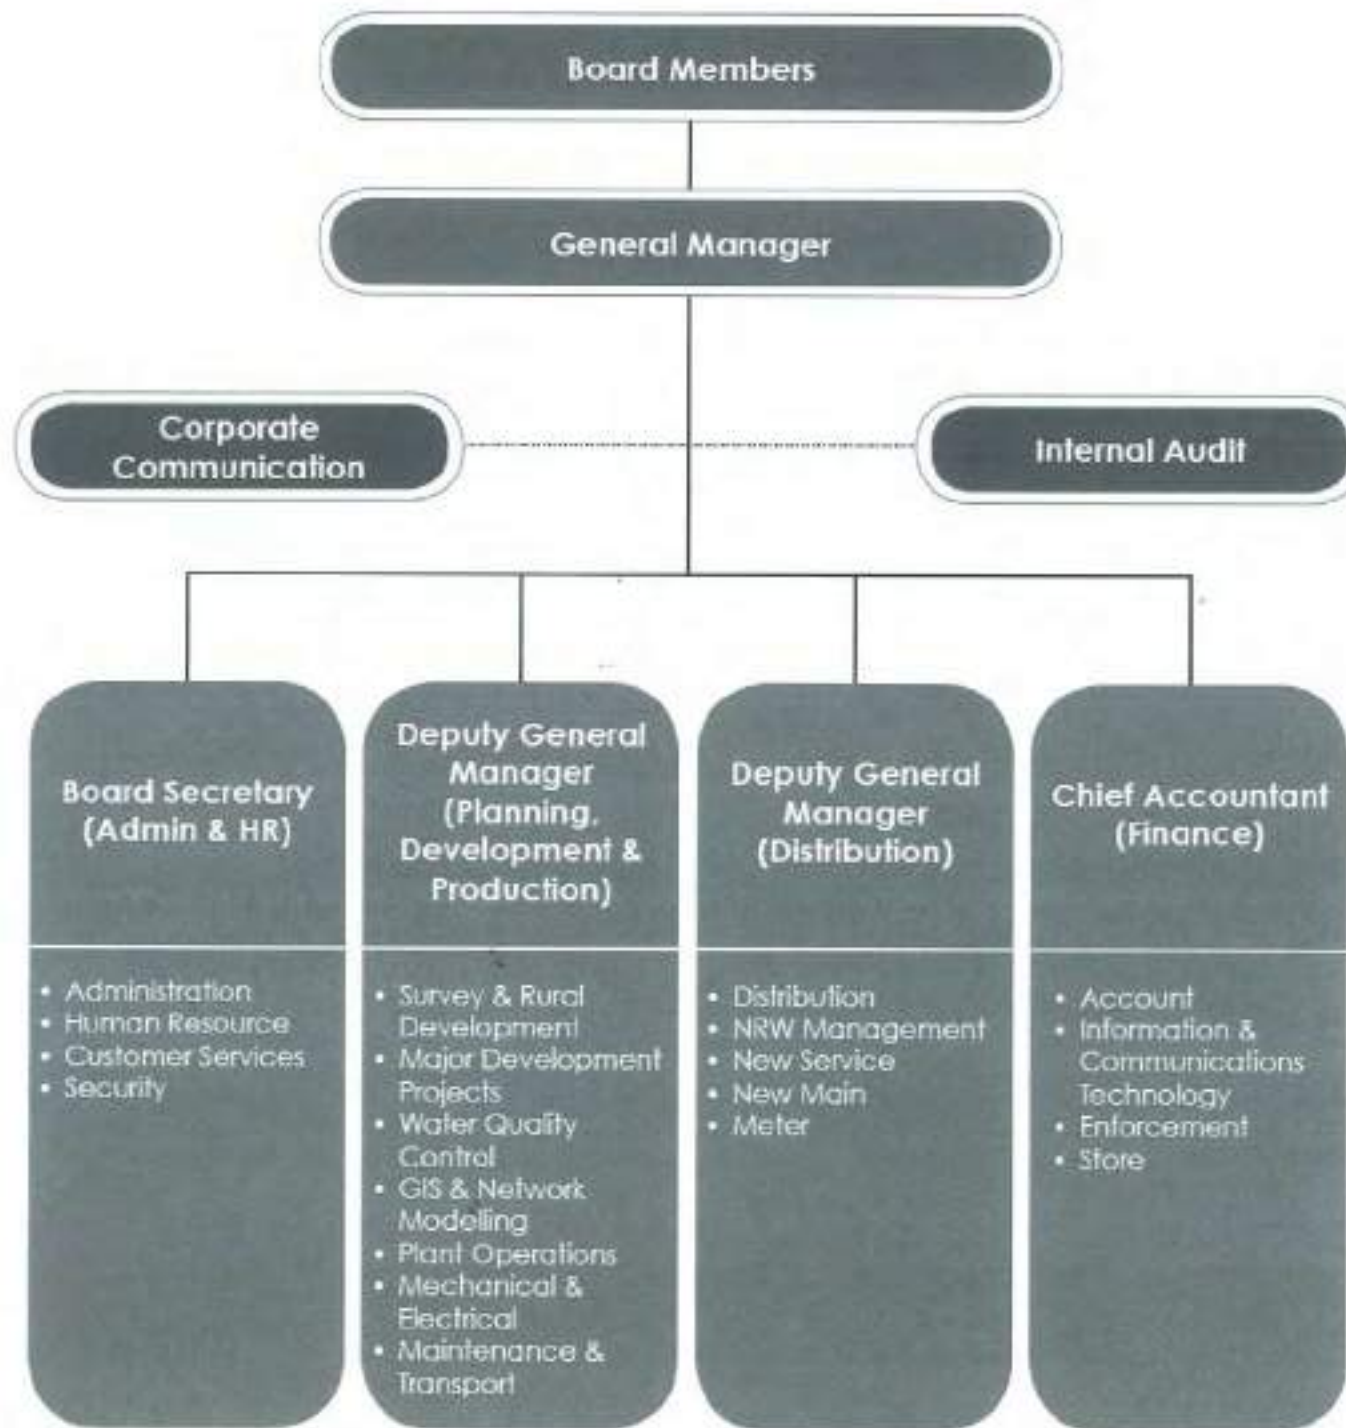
Board Members

General Manager

Corporate Communication

Internal Audit

Board Secretary (Admin & HR)

- Administration
- Human Resource
- Customer Services
- Security

Deputy General Manager (Planning, Development & Production)

- Survey & Rural Development
- Major Development Projects
- Water Quality Control
- GIS & Network Modelling
- Plant Operations
- Mechanical & Electrical
- Maintenance & Transport

Deputy General Manager (Distribution)

- Distribution
- NRW Management
- New Service
- New Main
- Meter

Chief Accountant (Finance)

- Account
- Information & Communications Technology
- Enforcement
- Store